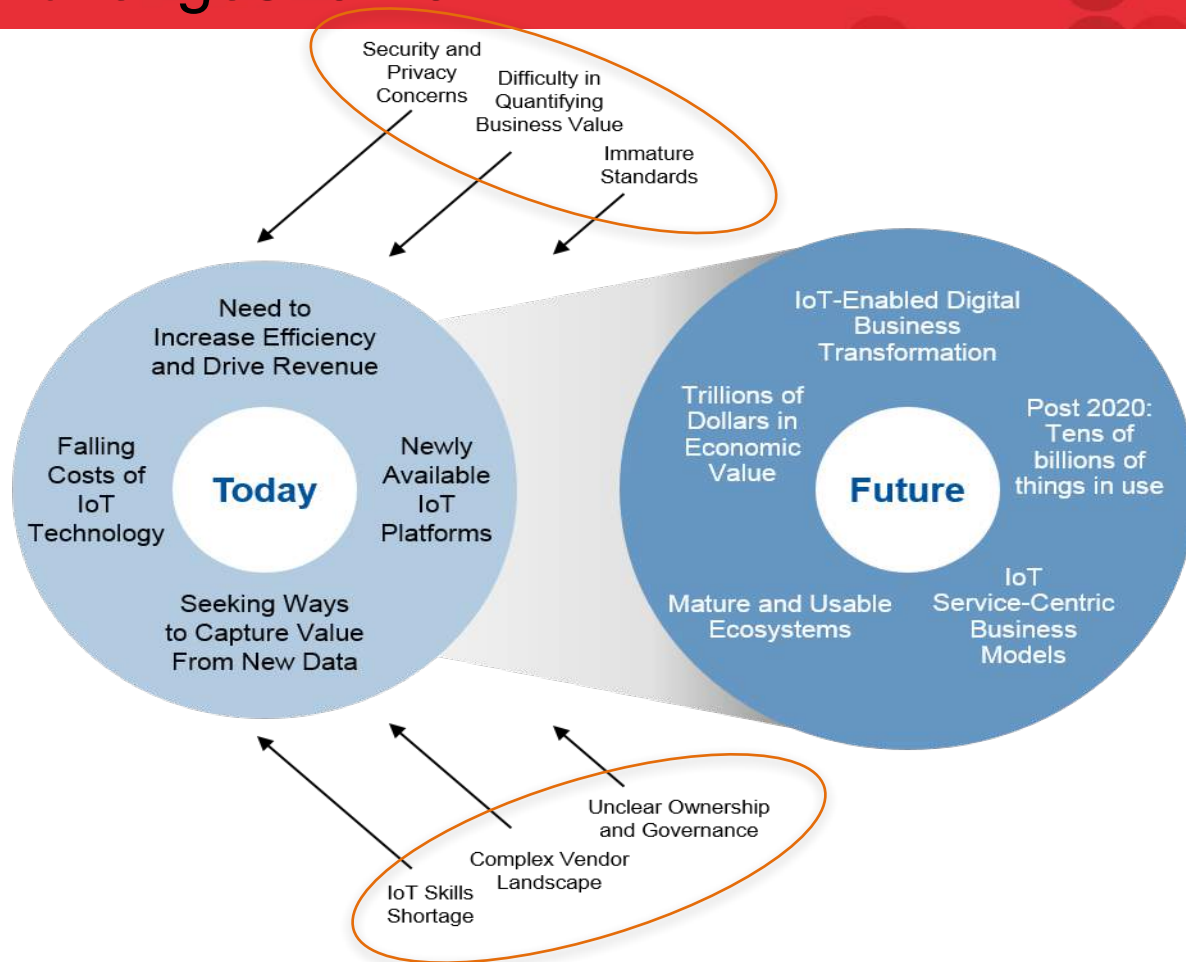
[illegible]

Security and Privacy Concerns

Difficulty in Quantifying Business Value

Immature Standards

Need to Increase Efficiency and Drive Revenue

Falling Costs of IoT Technology

Today

Newly Available IoT Platforms

Seeking Ways to Capture Value From New Data

IoT-Enabled Digital Business Transformation

Trillions of Dollars in Economic Value

Future

Post 2020: Tens of billions of things in use

Mature and Usable Ecosystems

IoT Service-Centric Business Models

Unclear Ownership and Governance

Complex Vendor Landscape

IoT Skills Shortage